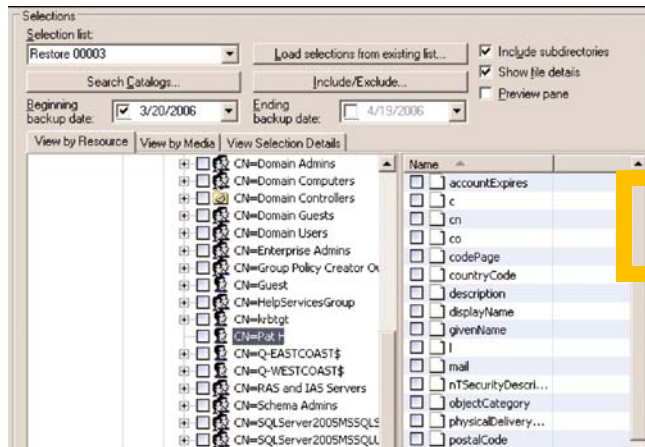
Selections

Selection list:

Restore 00003

Load selections from existing list...

Include subdirectories

Show file details

Preview pane

Search Catalogs...

Include/Exclude...

Beginning backup date: 3/20/2006

Ending backup date: 4/19/2006

View by Resource | View by Media | View Selection Details

CN=Domain Admins
CN=Domain Computers
CN=Domain Controllers
CN=Domain Guests
CN=Domain Users
CN=Enterprise Admins
CN=Group Policy Creator O
CN=Guest
CN=HelpServicesGroup
CN=krbtgt
CN=Pat H
CN=Q-EASTCOAST$
CN=Q-WESTCOAST$
CN=RAS and IAS Servers
CN=Schema Admins
CN=SQLServer2005MSSQLS
CN=SQLServer2005MSSQLU

Name
accountExpires
c
cn
co
codePage
countryCode
description
displayName
givenName
l
mail
nTSecurityDescri...
objectCategory
physicalDelivery...
postalCode